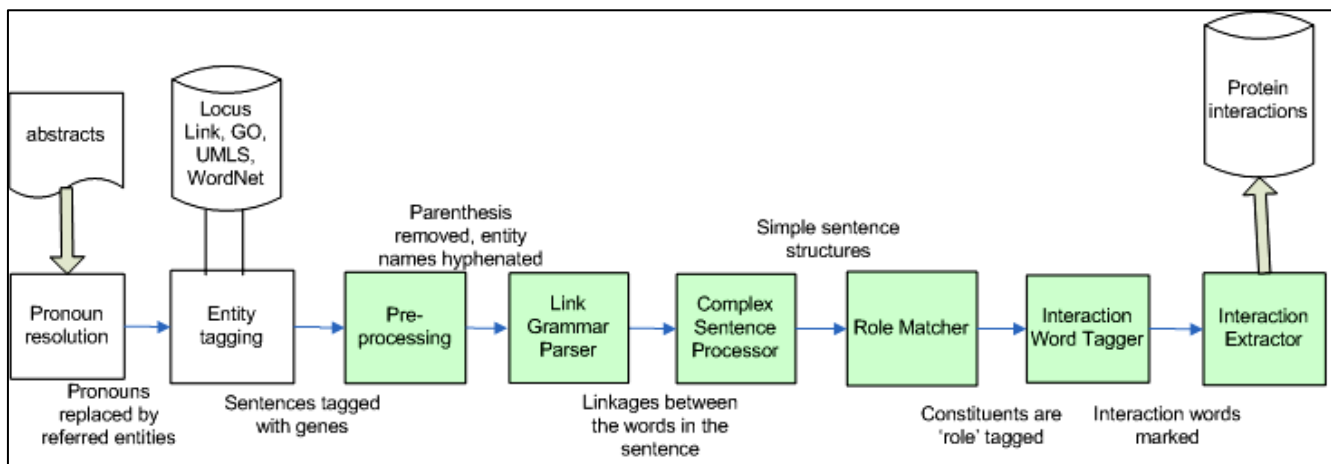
abstracts

Locus Link, GO, UMLS, WordNet

Protein interactions

Parenthesis removed, entity names hyphenated

Simple sentence structures

Pronoun resolution

Entity tagging

Pre-processing

Link Grammar Parser

Complex Sentence Processor

Role Matcher

Interaction Word Tagger

Interaction Extractor

Pronouns replaced by referred entities

Sentences tagged with genes

Linkages between the words in the sentence

Constituents are 'role' tagged

Interaction words marked